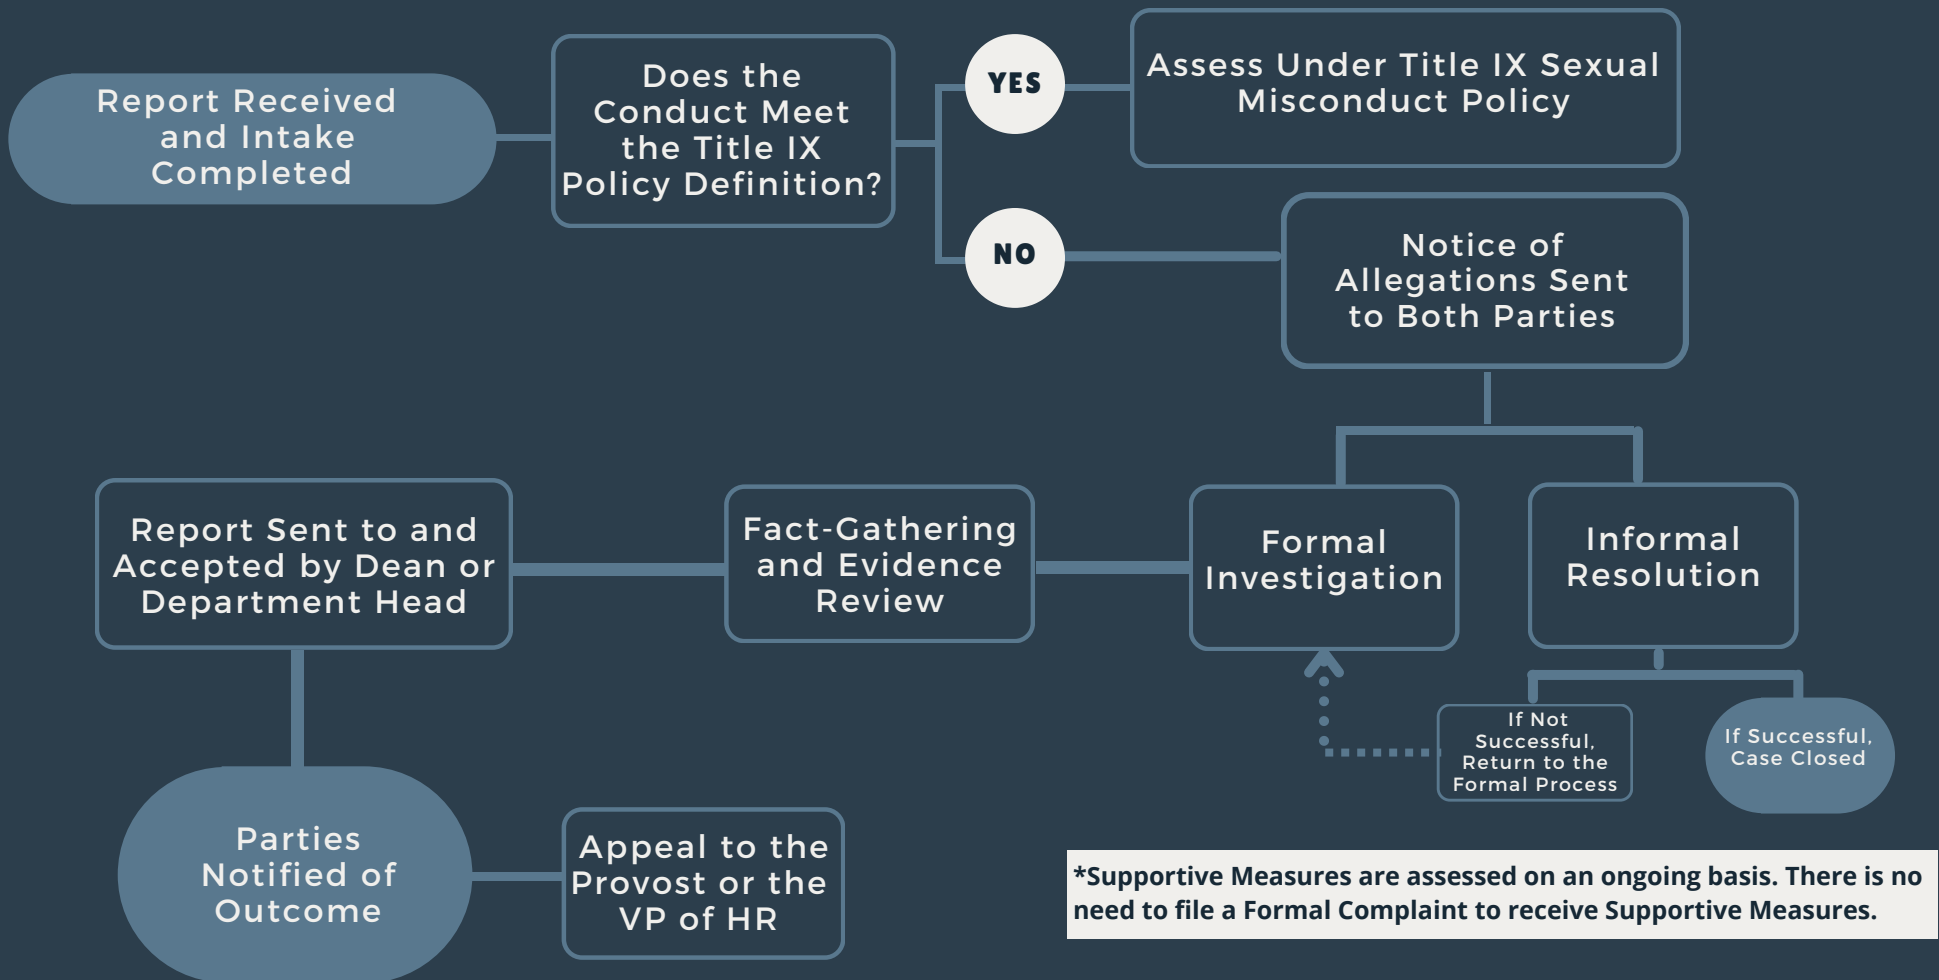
Report Received and Intake Completed

Does the Conduct Meet the Title IX Policy Definition?

YES

Assess Under Title IX Sexual Misconduct Policy

NO

Notice of Allegations Sent to Both Parties

Formal Investigation

Informal Resolution

If Not Successful, Return to the Formal Process

If Successful, Case Closed

Fact-Gathering and Evidence Review

Report Sent to and Accepted by Dean or Department Head

Parties Notified of Outcome

Appeal to the Provost or the VP of HR

*Supportive Measures are assessed on an ongoing basis. There is no need to file a Formal Complaint to receive Supportive Measures.